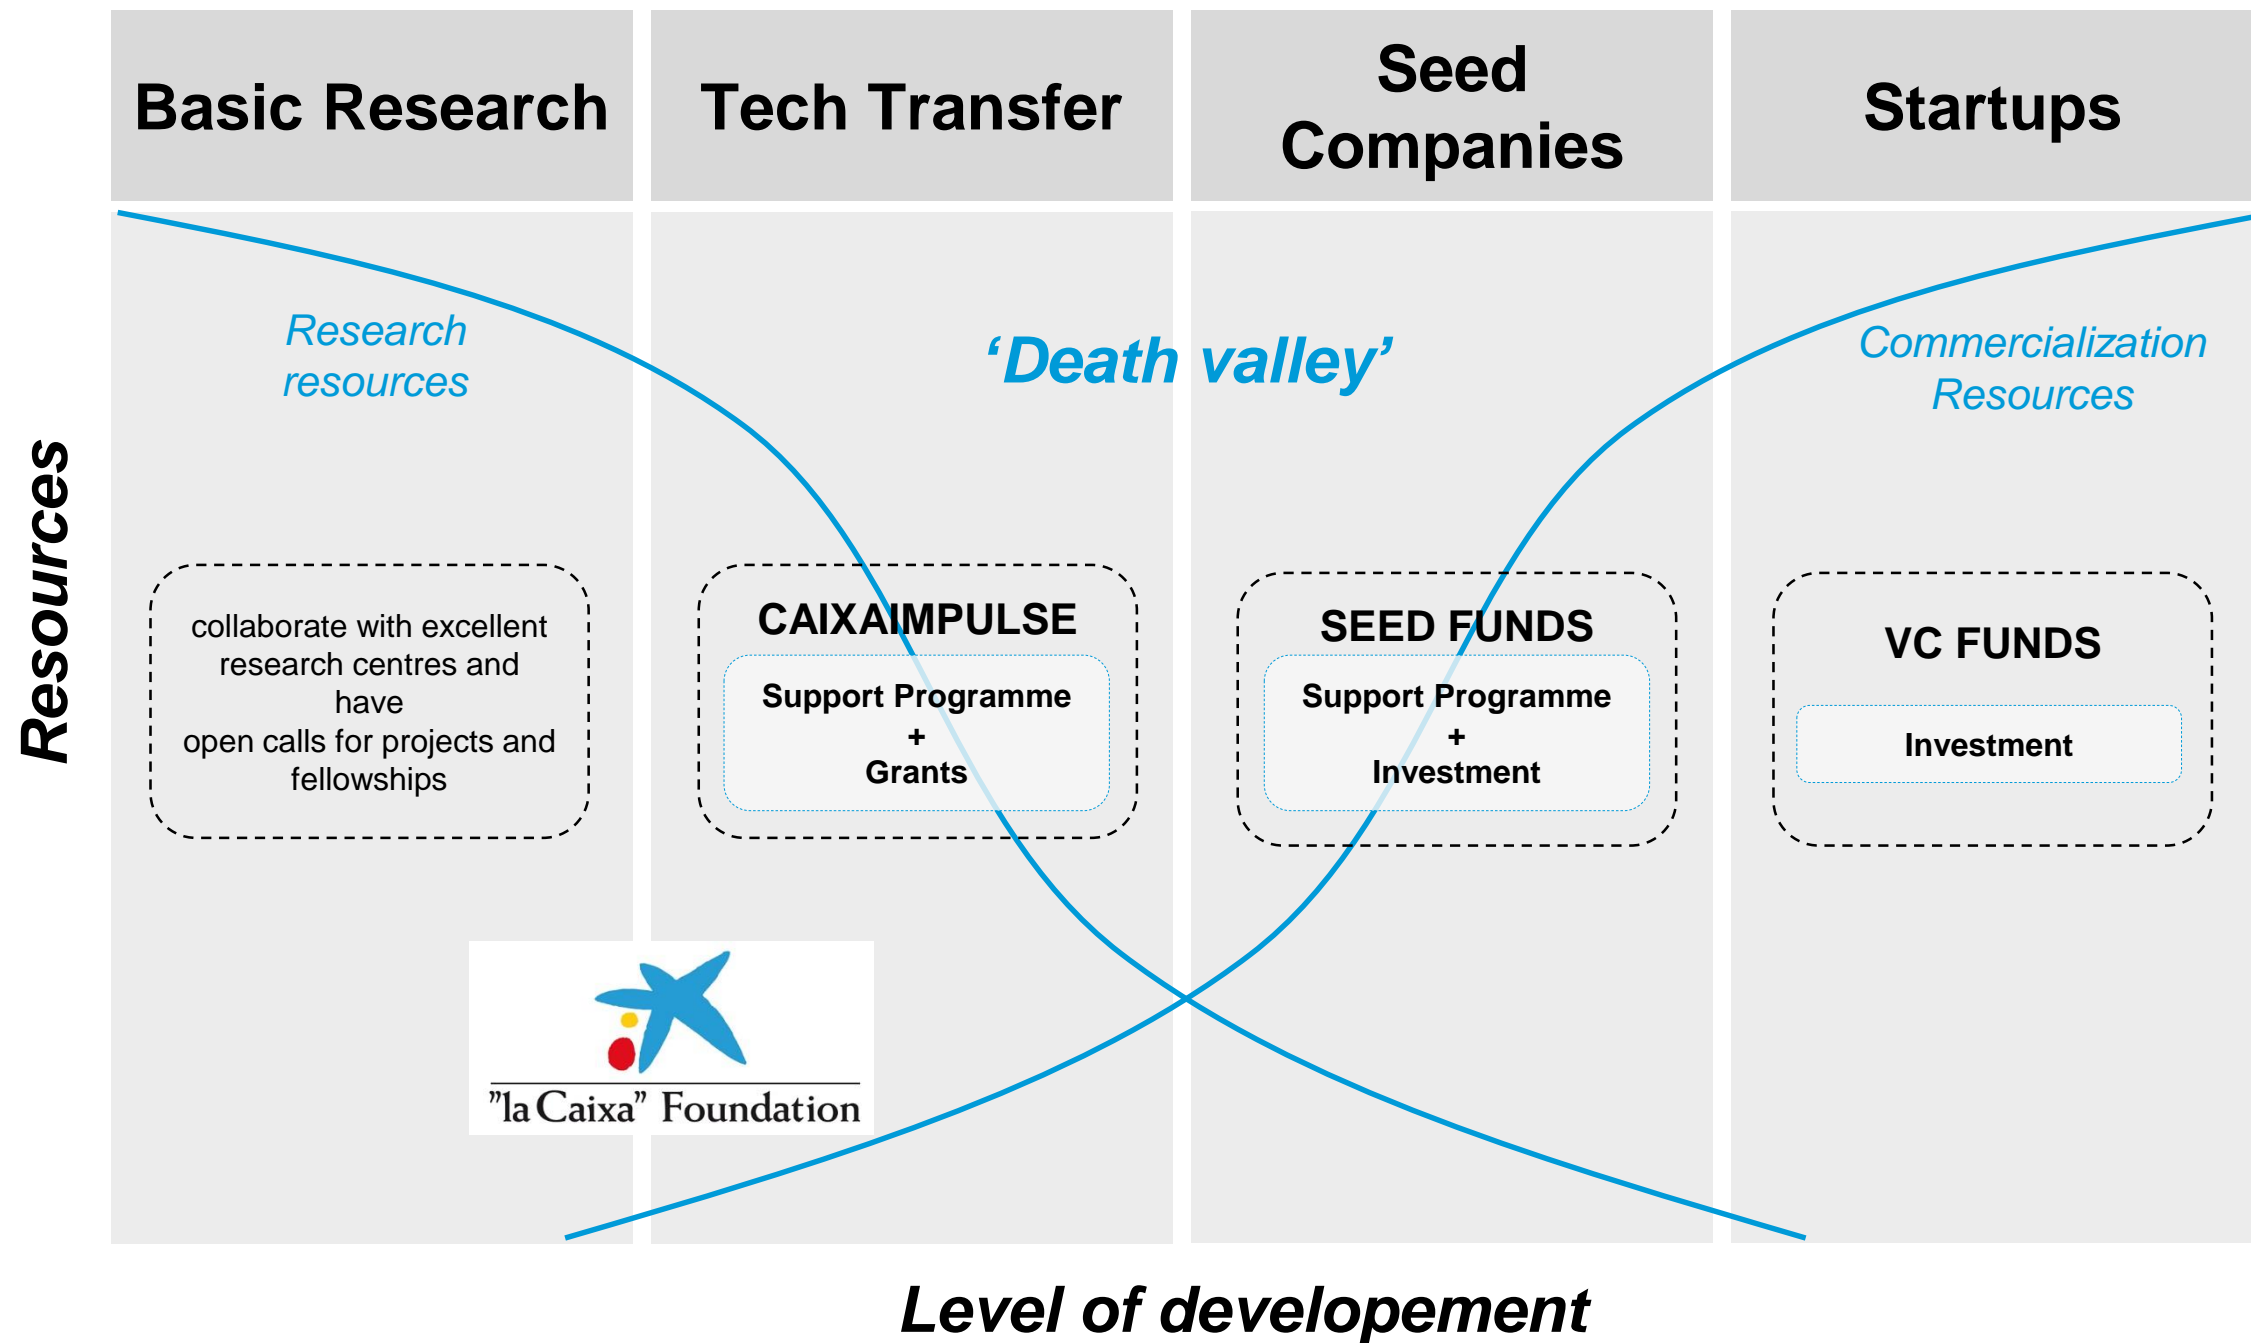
Basic Research

Tech Transfer

Seed Companies

Startups

Resources

Research resources

'Death valley'

Commercialization Resources

collaborate with excellent research centres and have open calls for projects and fellowships

CAIXAIMPULSE

Support Programme + Grants

SEED FUNDS

Support Programme + Investment

VC FUNDS

Investment

"la Caixa" Foundation

Level of developement